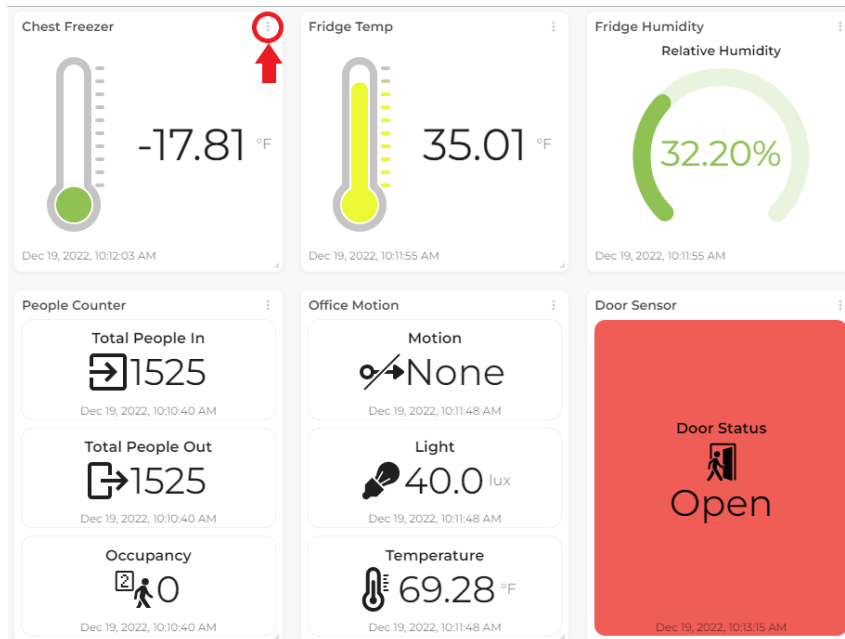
Chest Freezer

-17.81 °F

Dec 19, 2022, 10:12:03 AM

Fridge Temp

35.01 °F

Dec 19, 2022, 10:11:55 AM

Fridge Humidity

Relative Humidity

32.20%

Dec 19, 2022, 10:11:55 AM

People Counter

Total People In

1525

Dec 19, 2022, 10:10:40 AM

Total People Out

1525

Dec 19, 2022, 10:10:40 AM

Occupancy

0

Dec 19, 2022, 10:10:40 AM

Office Motion

Motion

None

Dec 19, 2022, 10:11:48 AM

Light

40.0 lux

Dec 19, 2022, 10:11:48 AM

Temperature

69.28 °F

Dec 19, 2022, 10:11:48 AM

Door Sensor

Door Status

Open

Dec 19, 2022, 10:13:15 AM